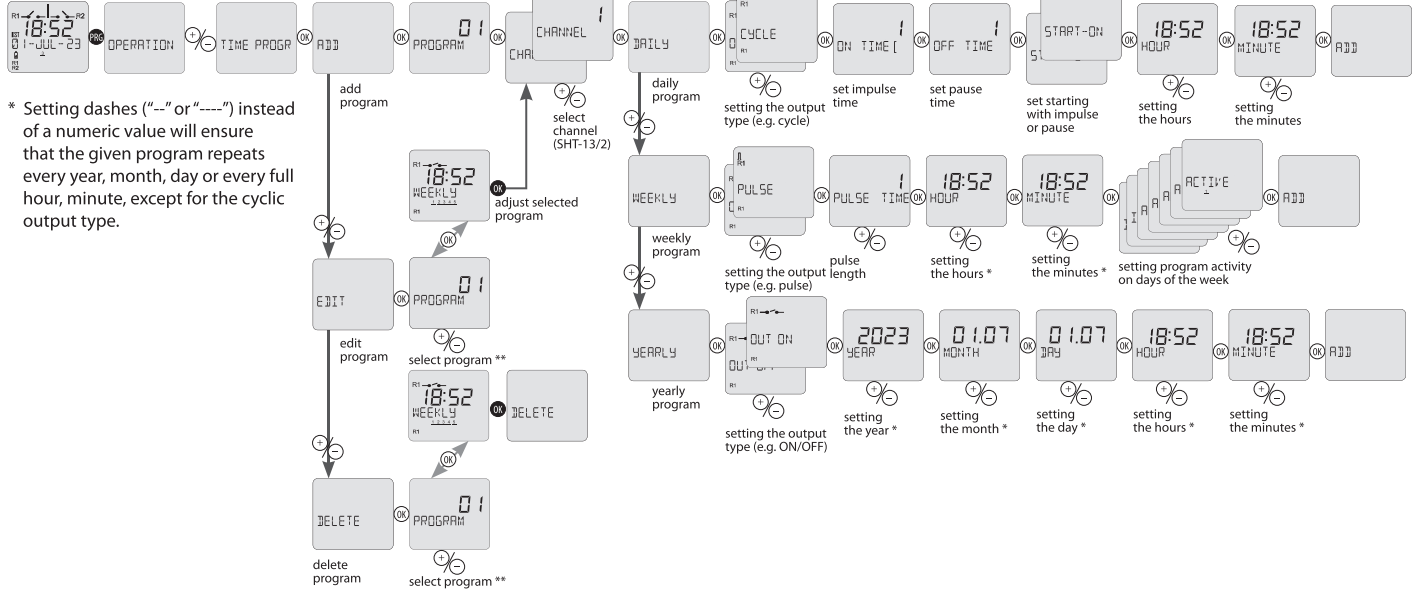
R1 R2
18:52
01-JUL-23
R1
R2
PRG
OPERATION
+/−
TIME PROGR
ADD
OK
PROGRAM 01
OK
CHANNEL 1
CHA
select channel (SHT-13/2)
OK
DAILY
daily program
OK
CYCLE
R1
setting the output type (e.g. cycle)
OK
ON TIME 1
set impulse time
OFF TIME 1
set pause time
START-ON
ST
set starting with impulse or pause
18:52 HOUR
setting the hours
OK
18:52 MINUTE
setting the minutes
OK
ADD

add program

* Setting dashes ("--" or "----") instead of a numeric value will ensure that the given program repeats every year, month, day or every full hour, minute, except for the cyclic output type.

R1 18:52 WEEKLY 12345
R1
OK adjust selected program
OK

WEEKLY
weekly program
OK
PULSE
R1
setting the output type (e.g. pulse)
OK
PULSE TIME 1
pulse length
OK
18:52 HOUR
setting the hours *
OK
18:52 MINUTE
setting the minutes *
OK
ACTIVE
setting program activity on days of the week
OK
ADD

EDIT
edit program
OK
PROGRAM 01
select program **

YEARLY
yearly program
OK
R1 OUT ON
OUT
R1
setting the output type (e.g. ON/OFF)
OK
2023 YEAR
setting the year *
OK
01.07 MONTH
setting the month *
OK
01.07 DAY
setting the day *
OK
18:52 HOUR
setting the hours *
OK
18:52 MINUTE
setting the minutes *
OK
ADD

R1 18:52 WEEKLY 12345
R1
OK
DELETE
OK

DELETE
delete program
OK
PROGRAM 01
select program **